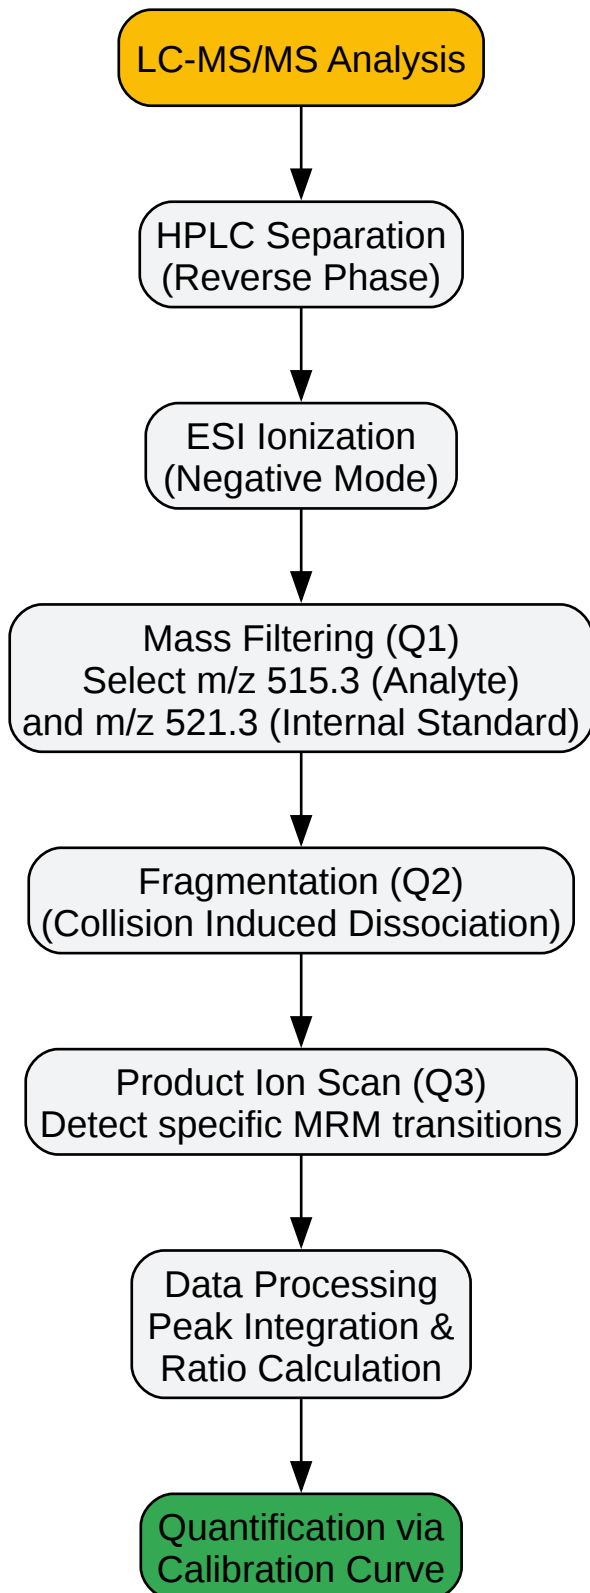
LC-MS/MS Analysis

HPLC Separation
(Reverse Phase)

ESI Ionization
(Negative Mode)

Mass Filtering (Q1)
Select m/z 515.3 (Analyte)
and m/z 521.3 (Internal Standard)

Fragmentation (Q2)
(Collision Induced Dissociation)

Product Ion Scan (Q3)
Detect specific MRM transitions

Data Processing
Peak Integration &
Ratio Calculation

Quantification via
Calibration Curve